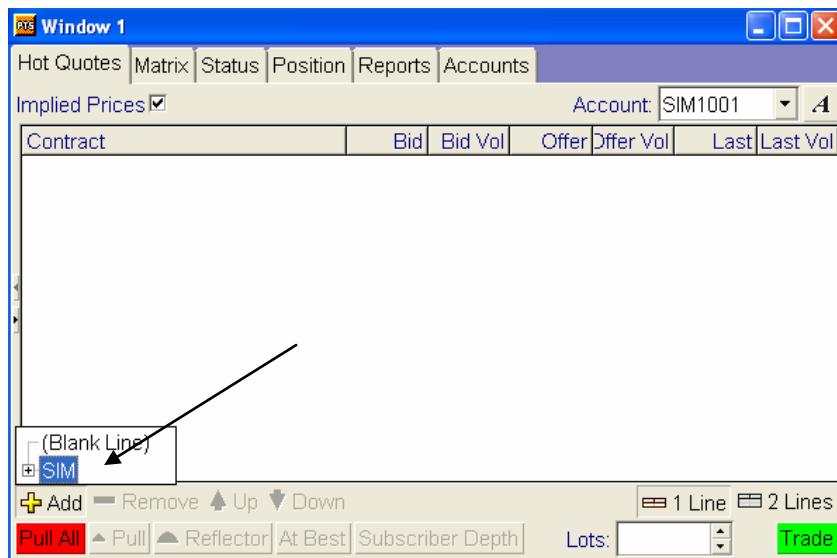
RTS Window 1

Hot Quotes | Matrix | Status | Position | Reports | Accounts

Implied Prices ☑

Account: SIM1001

A

| Contract | Bid | Bid Vol | Offer | Offer Vol | Last | Last Vol |
|---|---|---|---|---|---|---|

(Blank Line)
SIM

Add | Remove | Up | Down | 1 Line | 2 Lines

Pull All | Pull | Reflector | At Best | Subscriber Depth | Lots: | Trade